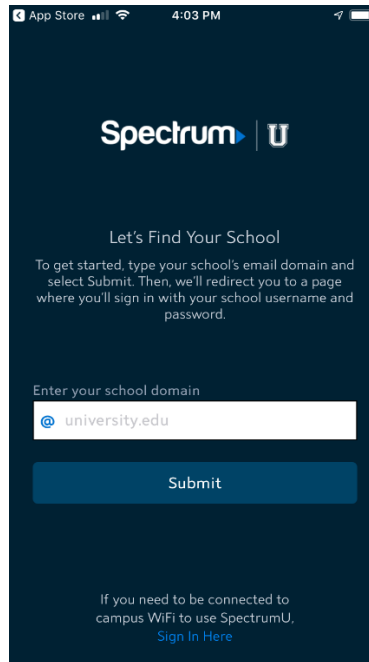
App Store 4:03 PM

Spectrum U

Let's Find Your School

To get started, type your school's email domain and select Submit. Then, we'll redirect you to a page where you'll sign in with your school username and password.

Enter your school domain

@ university.edu

Submit

If you need to be connected to campus WiFi to use SpectrumU, Sign In Here